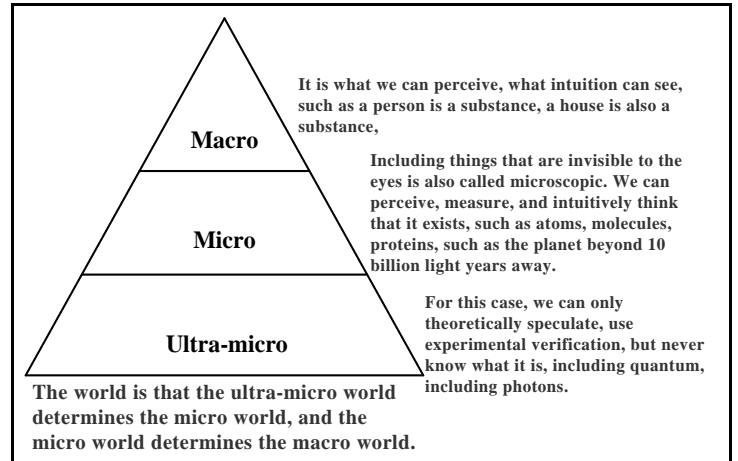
Macro

It is what we can perceive, what intuition can see, such as a person is a substance, a house is also a substance,

Micro

Including things that are invisible to the eyes is also called microscopic. We can perceive, measure, and intuitively think that it exists, such as atoms, molecules, proteins, such as the planet beyond 10 billion light years away.

Ultra-micro

For this case, we can only theoretically speculate, use experimental verification, but never know what it is, including quantum, including photons.

The world is that the ultra-micro world determines the micro world, and the micro world determines the macro world.